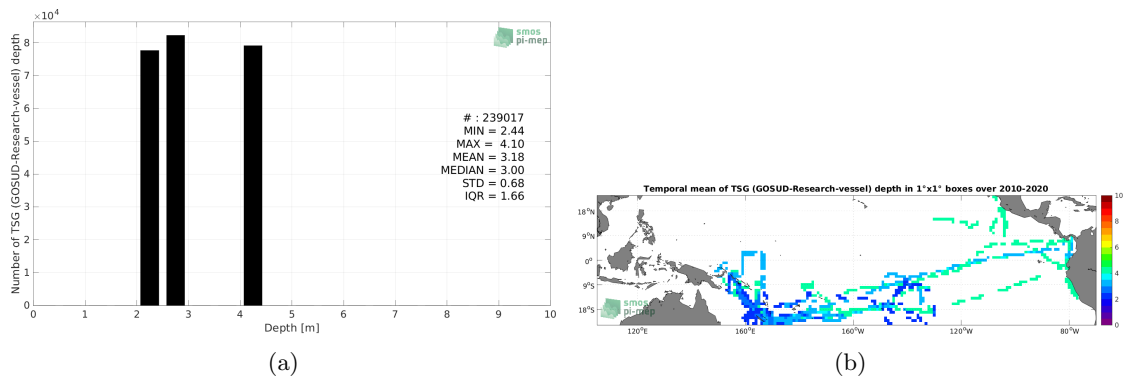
$\times 10^4$

smos
pi-mep

Number of TSG (GOSUD-Research-vessel) depth

8
7
6
5
4
3
2
1
0

# : 239017
MIN = 2.44
MAX = 4.10
MEAN = 3.18
MEDIAN = 3.00
STD = 0.68
IQR = 1.66

0 1 2 3 4 5 6 7 8 9 10
Depth [m]

(a)

Temporal mean of TSG (GOSUD-Research-vessel) depth in 1°x1° boxes over 2010-2020

18°N
9°N
0°
9°S
18°S

smos
pi-mep

120°E 160°E 160°W 120°W 80°W

10
8
6
4
2
0

(b)